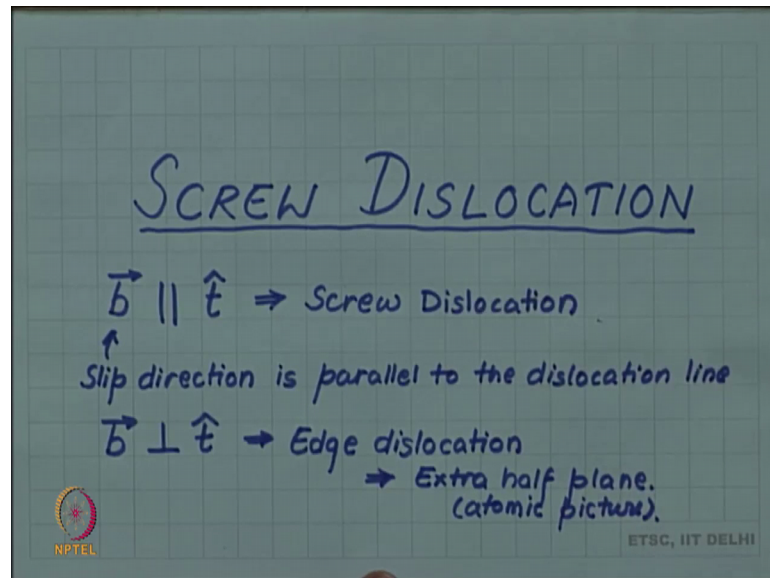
SCREW DISLOCATION

$\vec{b} \parallel \hat{t} \Rightarrow$ Screw Dislocation

Slip direction is parallel to the dislocation line

$\vec{b} \perp \hat{t} \rightarrow$ Edge dislocation

$\Rightarrow$ Extra half plane. (atomic picture).

NPTEL

ETSC, IIT DELHI